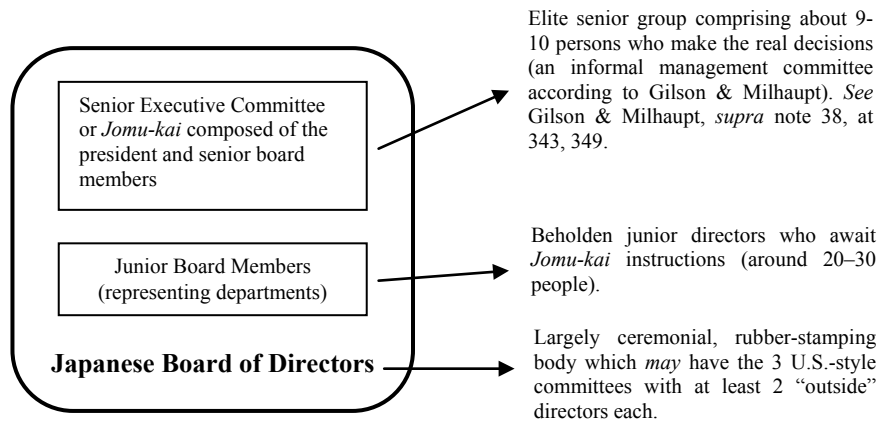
Senior Executive Committee or *Jomu-kai* composed of the president and senior board members

Junior Board Members (representing departments)

**Japanese Board of Directors**

Elite senior group comprising about 9-10 persons who make the real decisions (an informal management committee according to Gilson & Milhaupt). *See* Gilson & Milhaupt, *supra* note 38, at 343, 349.

Beholden junior directors who await *Jomu-kai* instructions (around 20–30 people).

Largely ceremonial, rubber-stamping body which *may* have the 3 U.S.-style committees with at least 2 "outside" directors each.